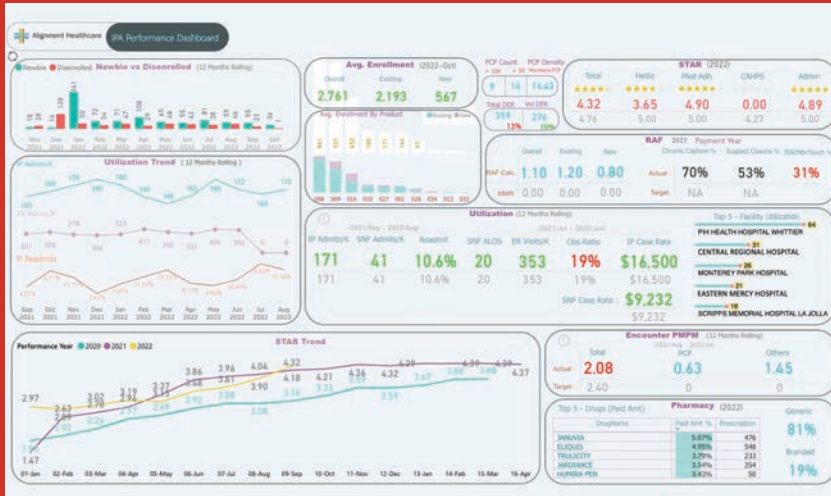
Alignment Healthcare | IPA Performance Dashboard

Newbie vs Disenrolled (12 Months Rolling)
Newbie Disenrolled

Sep 2021 Oct 2021 Nov 2021 Dec 2021 Jan 2022 Feb 2022 Mar 2022 Apr 2022 May 2022 Jun 2022 Jul 2022 Aug 2022

Avg. Enrollment (2022-Oct)
Overall 2,761
Existing 2,193
New 567

Avg. Enrollment By Product
Existing New

PCP Count PCP Density
9 | 16 | 1643
Total DER 359 | Vol DER 276
13% 10%

STAR (2022)
| Total | Hedis | Med Adh | CAHPS | Admin |
|---|---|---|---|---|
| 4.32 | 3.65 | 4.90 | 0.00 | 4.89 |
| 4.76 | 5.00 | 5.00 | 4.27 | 5.00 |

Utilization Trend (12 Months Rolling)
IP Admits/K
SNF Admits/K
IP Readmits
Sep 2021 Oct 2021 Nov 2021 Dec 2021 Jan 2022 Feb 2022 Mar 2022 Apr 2022 May 2022 Jun 2022 Jul 2022 Aug 2022

RAF 2022 Payment Year
| | Overall | Existing | New |
|---|---|---|---|
| RAF Calc. | 1.10 | 1.20 | 0.80 |
| MMR | 0.00 | 0.00 | 0.00 |

| | Chronic Capture % | Suspect Closure % | AWV/Wellness % |
|---|---|---|---|
| Actual | 70% | 53% | 31% |
| Target | NA | NA | |

Utilization (12 Months Rolling)
| IP Admits/K | SNF Admits/K | Readmit | SNF ALOS | ER Visits/K | Obs Ratio | IP Case Rate |
|---|---|---|---|---|---|---|
| 171 | 41 | 10.6% | 20 | 353 | 19% | $16,500 |
| 171 | 41 | 10.6% | 20 | 353 | 19% | $16,500 |

SNF Case Rate: $9,232
$9,232

Top 5 - Facility Utilization
64 PIH HEALTH HOSPITAL WHITTIER
21 CENTRAL REGIONAL HOSPITAL
26 MONTEREY PARK HOSPITAL
21 EASTERN MERCY HOSPITAL
18 SCRIPPS MEMORIAL HOSPITAL LA JOLLA

STAR Trend
Performance Year 2020 2021 2022
01-Jan 02-Feb 03-Mar 04-Apr 05-May 06-Jun 07-Jul 08-Aug 09-Sep 10-Oct 11-Nov 12-Dec 13-Jan 14-Feb 15-Mar 16-Apr

Encounter PMPM (12 Months Rolling)
| | Total | PCP | Others |
|---|---|---|---|
| Actual | 2.08 | 0.63 | 1.45 |
| Target | 2.40 | 0 | 0 |

Top 5 - Drugs (Paid Amt) Pharmacy (2022)
| DrugName | Paid Amt % | Prescription |
|---|---|---|
| JANUVIA | 5.07% | 476 |
| ELIQUIS | 4.95% | 546 |
| TRULICITY | 3.79% | 233 |
| JARDIANCE | 3.54% | 354 |
| HUMIRA PEN | 3.43% | 50 |

Generic 81%
Branded 19%